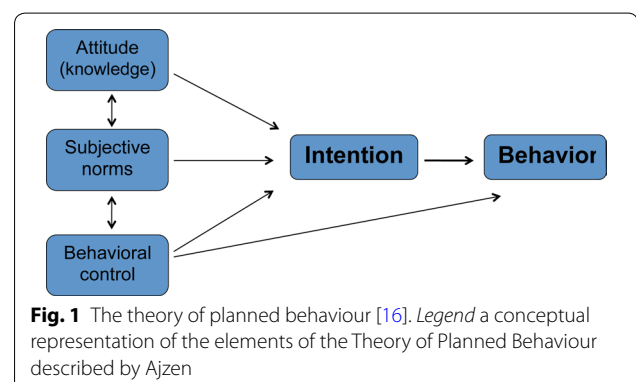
Attitude (knowledge)

Subjective norms

Behavioral control

Intention

Behavior

**Fig. 1** The theory of planned behaviour [16]. *Legend* a conceptual representation of the elements of the Theory of Planned Behaviour described by Ajzen